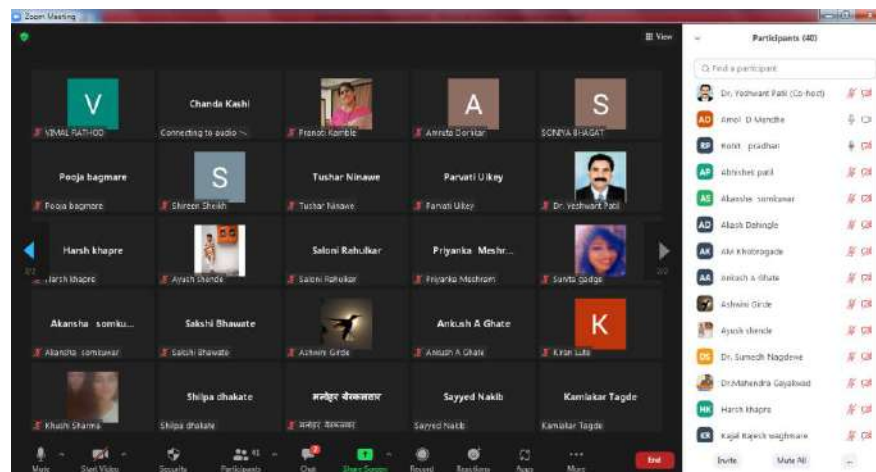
Zoom Meeting

View

V
VIMAL RATHOD

Chanda Kashi
Connecting to audio

Pranoti Kamble

A
Amruta Dorkkar

S
SONIYA BHAGAT

Pooja bagmare
Pooja bagmare

S
Shireen Sheikh

Tushar Ninawe
Tushar Ninawe

Parvati Ukey
Parvati Ukey

Dr. Yeshwant Patil

Harsh khapre
Harsh khapre

Ayush Shende

Saloni Rahulkar
Saloni Rahulkar

Priyanka Meshr...
Priyanka Meshram

Sunita gadge

Akansha somku...
Akansha somkuwar

Sakshi Bhawate
Sakshi Bhawate

Ashwini Girde

Ankush A Ghate
Ankush A Ghate

K
Kiran Lute

Khushi Sharma

Shilpa dhakate
Shilpa dhakate

मनोहर बेलकमार
मनोहर बेलकमार

Sayyed Nakib
Sayyed Nakib

Kamlakar Tagde
Kamlakar Tagde

1/2

2/2

Mute
Start Video
Security
Participants 41
Chat
Share Screen
Record
Reactions
Apps
More
End

Participants (40)

Find a participant

Dr. Yeshwant Patil (Co-host)
AD Amol D Mendhe
RP Rohit pradhan
AP Abhishek patil
AS Akansha somkuwar
AD Akash Dahingle
AK AM Khobragade
AA Ankush A Ghate
Ashwini Girde
Ayush shende
DS Dr. Sumedh Nagdewe
Dr.Mahendra Gayakwad
HK Harsh khapre
KR Kajal Rajesh waghmare

Invite
Mute All
...